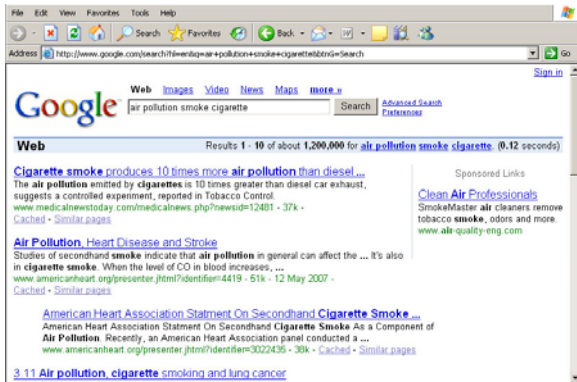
File Edit View Favorites Tools Help

Search Favorites Back

Address http://www.google.com/search?hl=en&q=air+pollution+smoke+cigarette&btnG=Search

Go

Sign in

Google

Web Images Video News Maps more »

air pollution smoke cigarette

Search

Advanced Search Preferences

Web

Results 1 - 10 of about 1,200,000 for air pollution smoke cigarette. (0.12 seconds)

Cigarette smoke produces 10 times more air pollution than diesel ...
The air pollution emitted by cigarettes is 10 times greater than diesel car exhaust, suggests a controlled experiment, reported in Tobacco Control.
www.medicalnewstoday.com/medicalnews.php?newsid=12481 - 37k -
Cached - Similar pages

Air Pollution, Heart Disease and Stroke
Studies of secondhand smoke indicate that air pollution in general can affect the ... It's also in cigarette smoke. When the level of CO in blood increases, ...
www.americanheart.org/presenter.jhtml?identifier=4419 - 51k - 12 May 2007 -
Cached - Similar pages

American Heart Association Statment On Secondhand Cigarette Smoke ...
American Heart Association Statment On Secondhand Cigarette Smoke As a Component of Air Pollution. Recently, an American Heart Association panel conducted a ...
www.americanheart.org/presenter.jhtml?identifier=3022435 - 38k - Cached - Similar pages

3.11 Air pollution, cigarette smoking and lung cancer

Sponsored Links

Clean Air Professionals
SmokeMaster air cleaners remove tobacco smoke, odors and more.
www.air-quality-eng.com